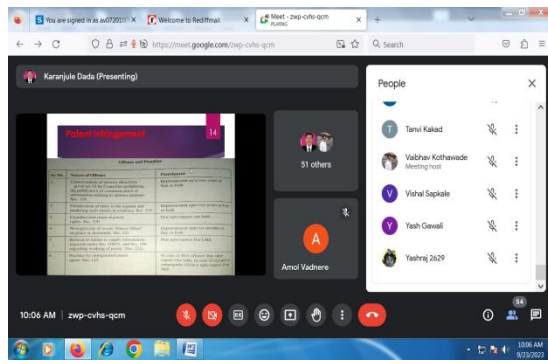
You are signed in as av072010 | Welcome to Rediffmail | Meet - zwp-cvhs-qcm PLAYING | +

https://meet.google.com/zwp-cvhs-qcm

Search

Karanjule Dada (Presenting)

Patent Infringement

14

Offence and Penalties

Sr. No. | Nature of Offence | Punishment

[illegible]

51 others

A

Amol Vadnere

People

T Tanvi Kakad

Vaibhav Kothawade
Meeting host

V Vishal Sapkale

Y Yash Gawali

Yashraj 2629

10:06 AM | zwp-cvhs-qcm

54

10:06 AM
9/23/2023